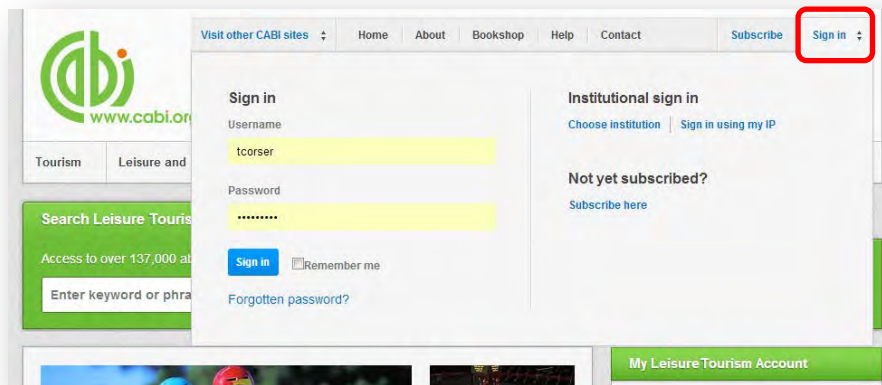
Visit other CABI sites Home About Bookshop Help Contact Subscribe Sign in

www.cabi.or

Tourism Leisure and

Search Leisure Touris

Access to over 137,000 a

Enter keyword or phra

Sign in

Username

tcorser

Password

••••••••••

Sign in Remember me

Forgotten password?

Institutional sign in

Choose institution | Sign in using my IP

Not yet subscribed?

Subscribe here

My Leisure Tourism Account